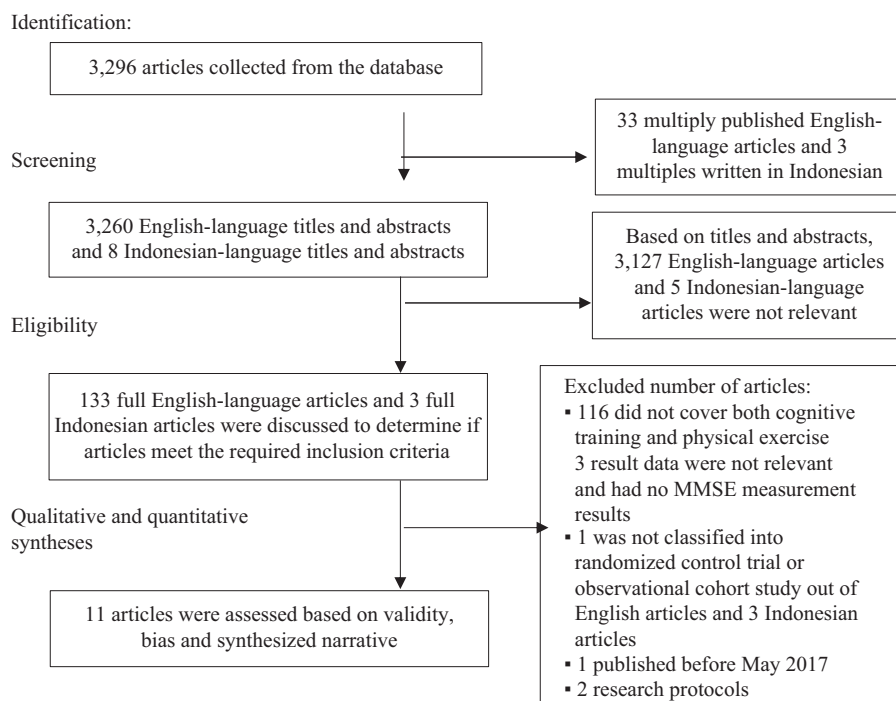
Identification:

3,296 articles collected from the database

Screening

33 multiply published English-language articles and 3 multiples written in Indonesian

3,260 English-language titles and abstracts and 8 Indonesian-language titles and abstracts

Based on titles and abstracts, 3,127 English-language articles and 5 Indonesian-language articles were not relevant

Eligibility

133 full English-language articles and 3 full Indonesian articles were discussed to determine if articles meet the required inclusion criteria

Excluded number of articles:
▪ 116 did not cover both cognitive training and physical exercise 3 result data were not relevant and had no MMSE measurement results
▪ 1 was not classified into randomized control trial or observational cohort study out of English articles and 3 Indonesian articles
▪ 1 published before May 2017
▪ 2 research protocols

Qualitative and quantitative syntheses

11 articles were assessed based on validity, bias and synthesized narrative